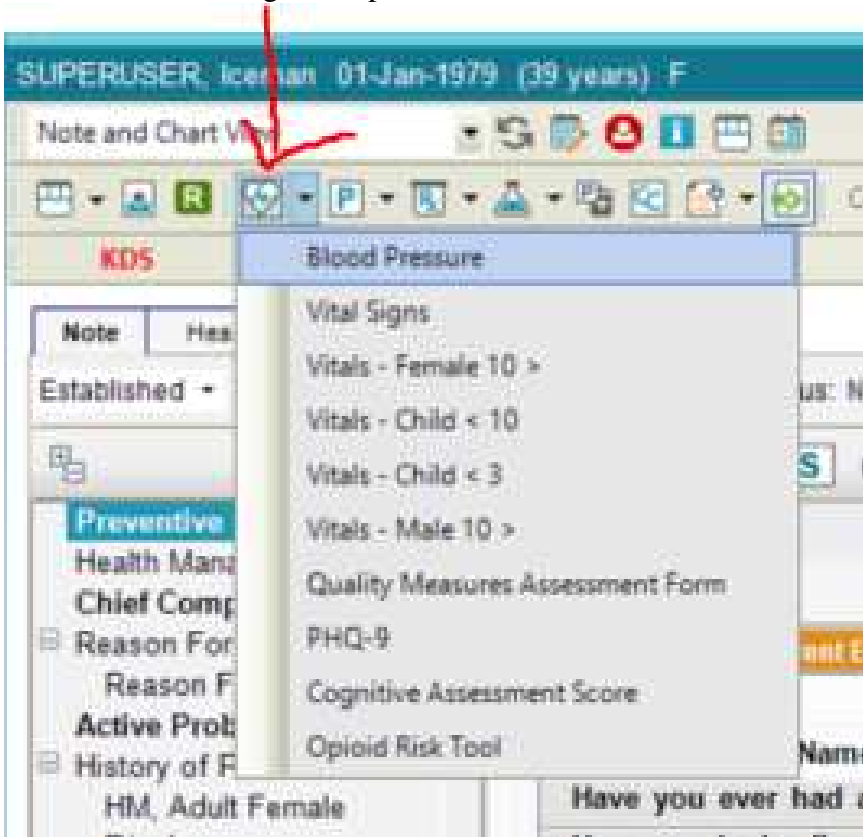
SUPERUSER, Iceman 01-Jan-1979 (39 years) F

Note and Chart View

KDS

Note Hea

Established

Preventive
Health Mana
Chief Comp
Reason For
Reason F
Active Prob
History of F
HM, Adult Female

Blood Pressure
Vital Signs
Vitals - Female 10 >
Vitals - Child < 10
Vitals - Child < 3
Vitals - Male 10 >
Quality Measures Assessment Form
PHQ-9
Cognitive Assessment Score
Opioid Risk Tool

us: N
S
ant E
Name
Have you ever had a